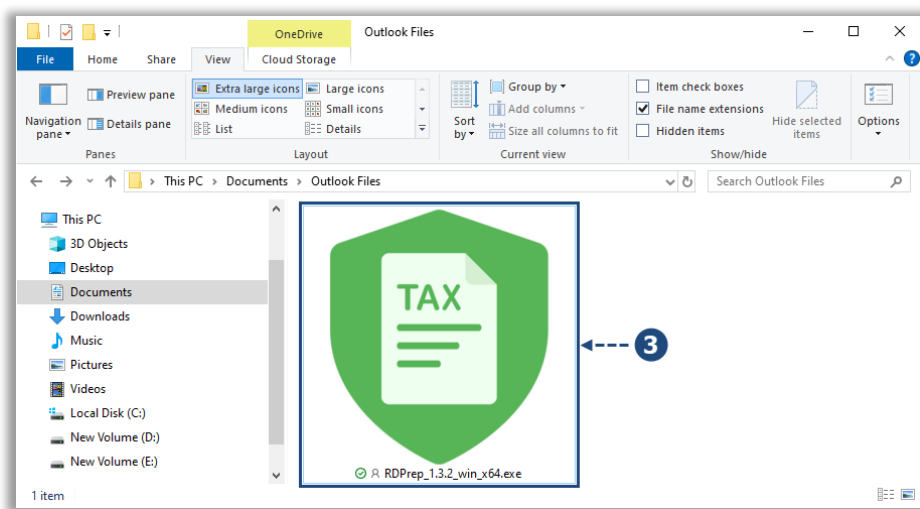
OneDrive
Outlook Files
File
Home
Share
View
Cloud Storage
Navigation pane
Preview pane
Details pane
Panes
Extra large icons
Large icons
Medium icons
Small icons
List
Details
Layout
Sort by
Group by
Add columns
Size all columns to fit
Current view
Item check boxes
File name extensions
Hidden items
Hide selected items
Show/hide
Options
This PC › Documents › Outlook Files
Search Outlook Files
This PC
3D Objects
Desktop
Documents
Downloads
Music
Pictures
Videos
Local Disk (C:)
New Volume (D:)
New Volume (E:)
TAX
RDPrep_1.3.2_win_x64.exe
3
1 item